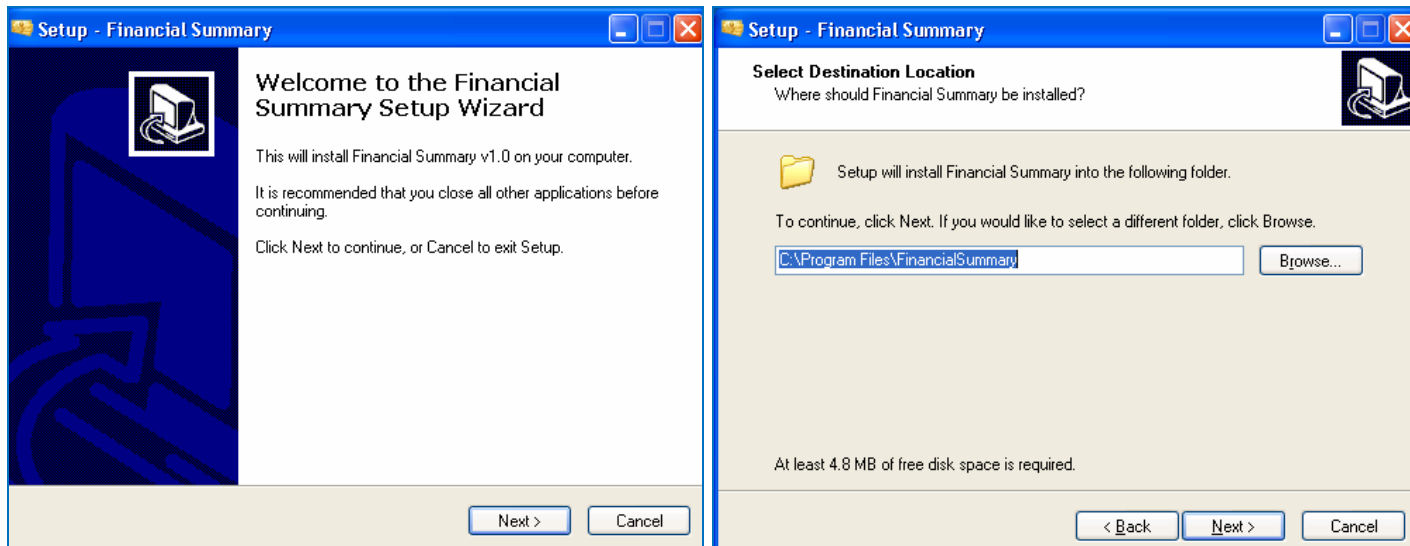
Setup - Financial Summary

Welcome to the Financial Summary Setup Wizard

This will install Financial Summary v1.0 on your computer.

It is recommended that you close all other applications before continuing.

Click Next to continue, or Cancel to exit Setup.

Next >

Cancel

Setup - Financial Summary

Select Destination Location

Where should Financial Summary be installed?

Setup will install Financial Summary into the following folder.

To continue, click Next. If you would like to select a different folder, click Browse.

C:\Program Files\FinancialSummary

Browse...

At least 4.8 MB of free disk space is required.

< Back

Next >

Cancel